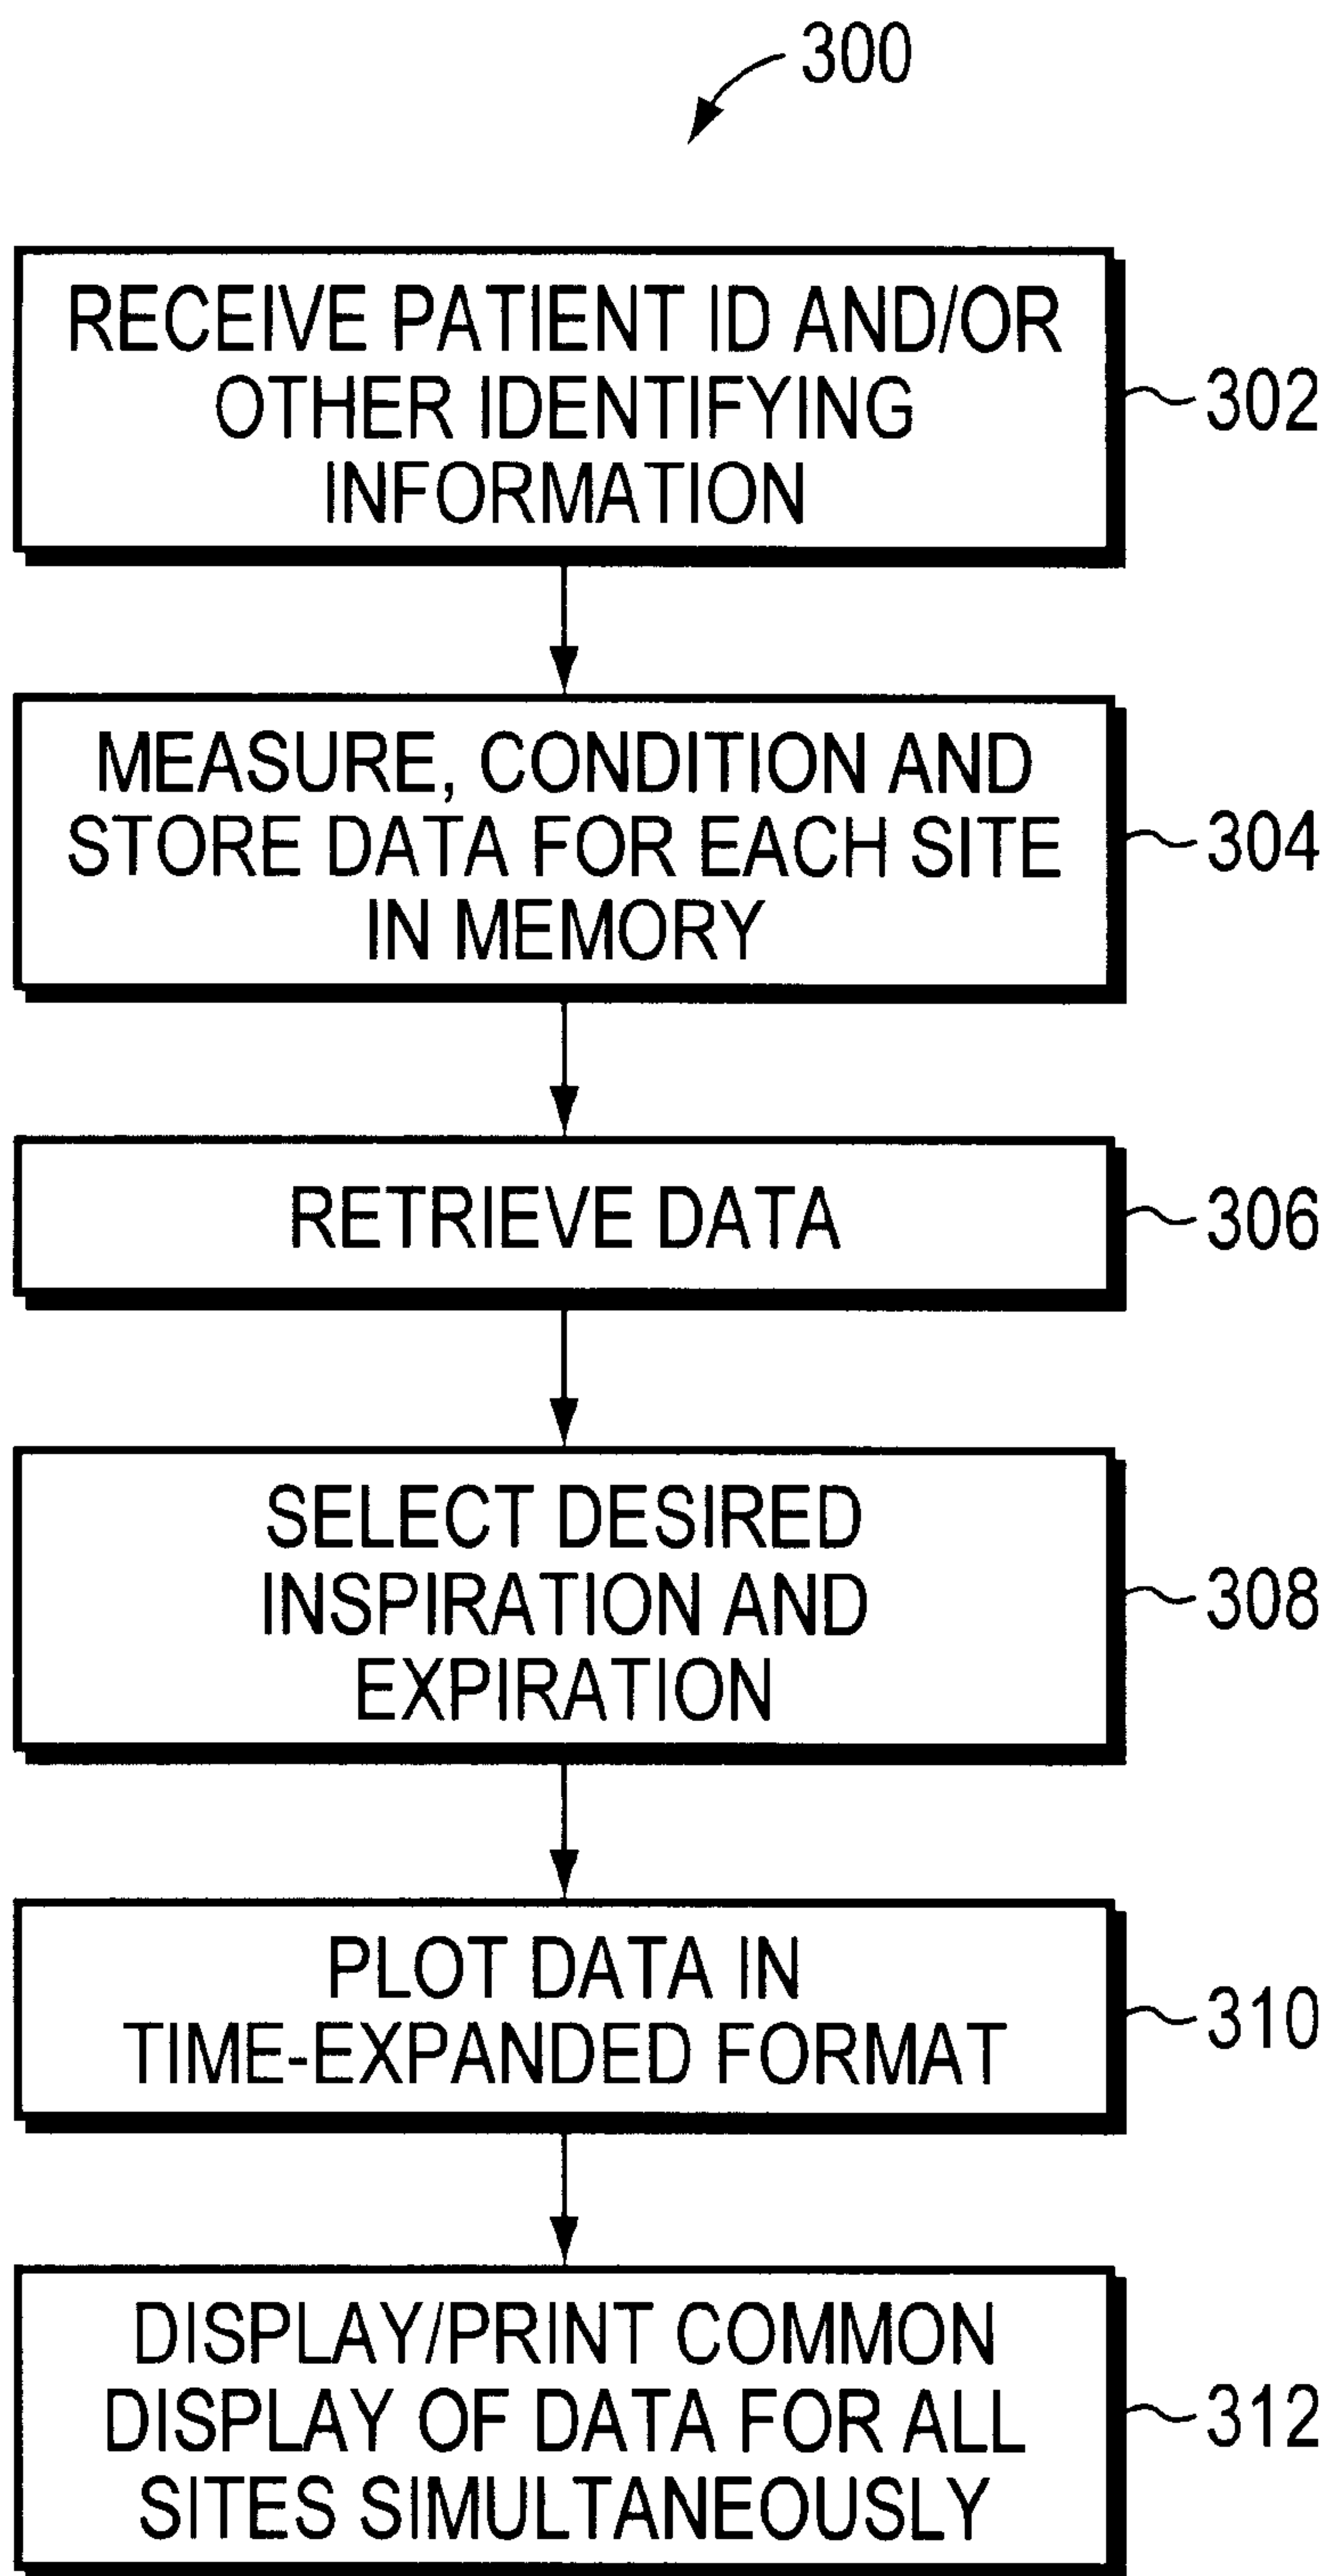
300

RECEIVE PATIENT ID AND/OR OTHER IDENTIFYING INFORMATION

302

MEASURE, CONDITION AND STORE DATA FOR EACH SITE IN MEMORY

304

RETRIEVE DATA

306

SELECT DESIRED INSPIRATION AND EXPIRATION

308

PLOT DATA IN TIME-EXPANDED FORMAT

310

DISPLAY/PRINT COMMON DISPLAY OF DATA FOR ALL SITES SIMULTANEOUSLY

312